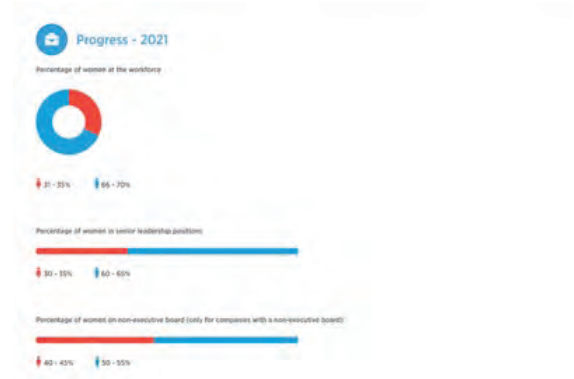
Progress - 2021

Percentage of women at the workforce

31 - 35%    66 - 70%

Percentage of women in senior leadership positions

30 - 35%    60 - 65%

Percentage of women on non-executive board (only for companies with a non-executive board)

40 - 45%    50 - 55%